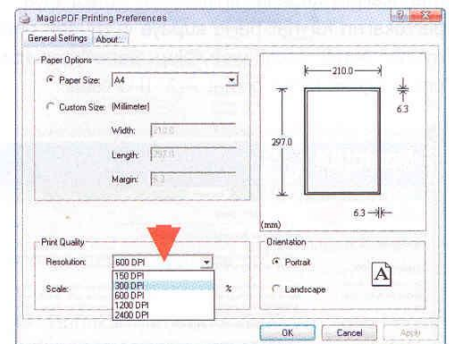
MagicPDF Printing Preferences

General Settings | About...

Paper Options

Paper Size: A4

Custom Size: (Millimeter)

Width: 210.0

Length: 297.0

Margin: 6.3

210.0

6.3

297.0

6.3

(mm)

Print Quality

Resolution: 600 DPI

150 DPI
300 DPI
600 DPI
1200 DPI
2400 DPI

Scale:

%

Orientation

Portrait

A

Landscape

OK

Cancel

Apply